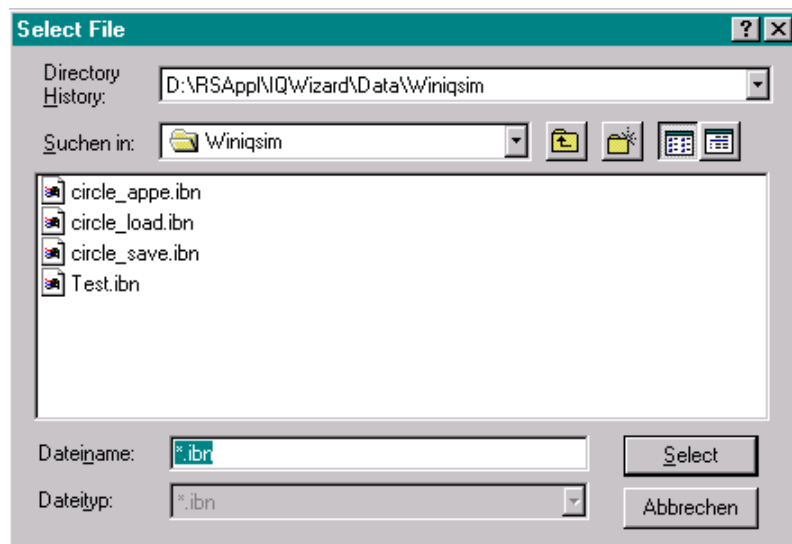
Select File

?

Directory History: D:\RSAppl\IQWizard\Data\Winiqsim

Suchen in: Winiqsim

circle_appe.ibn
circle_load.ibn
circle_save.ibn
Test.ibn

Dateiname: *.ibn

Select

Dateityp: *.ibn

Abbrechen